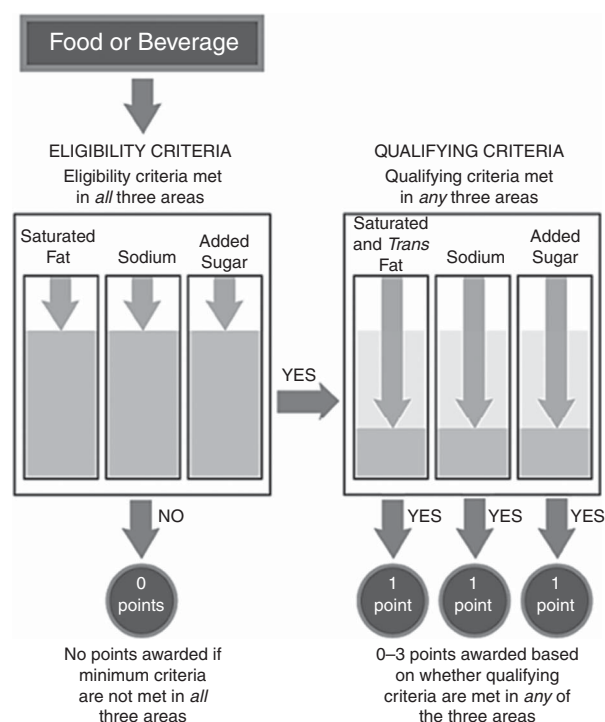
Food or Beverage

ELIGIBILITY CRITERIA
Eligibility criteria met in *all* three areas

Saturated Fat

Sodium

Added Sugar

YES

QUALIFYING CRITERIA
Qualifying criteria met in *any* three areas

Saturated and *Trans* Fat

Sodium

Added Sugar

NO

0 points

No points awarded if minimum criteria are not met in *all* three areas

YES

YES

YES

1 point

1 point

1 point

0–3 points awarded based on whether qualifying criteria are met in *any* of the three areas